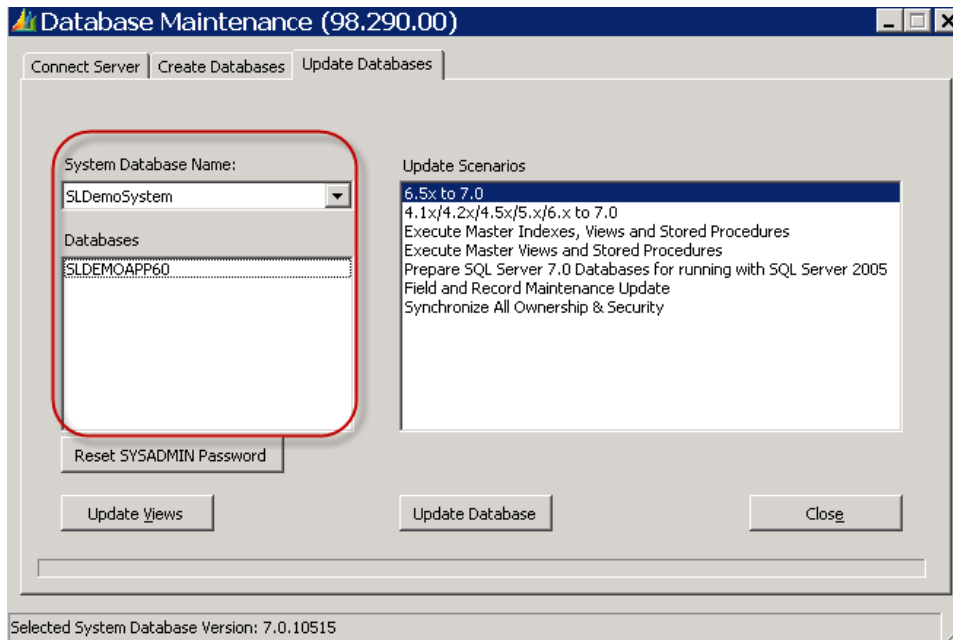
Database Maintenance (98.290.00)

Connect Server
Create Databases
Update Databases

System Database Name:
SLDemoSystem

Databases
SLDEMOAPP60

Update Scenarios
6.5x to 7.0
4.1x/4.2x/4.5x/5.x/6.x to 7.0
Execute Master Indexes, Views and Stored Procedures
Execute Master Views and Stored Procedures
Prepare SQL Server 7.0 Databases for running with SQL Server 2005
Field and Record Maintenance Update
Synchronize All Ownership & Security

Reset SYSADMIN Password

Update Views
Update Database
Close

Selected System Database Version: 7.0.10515